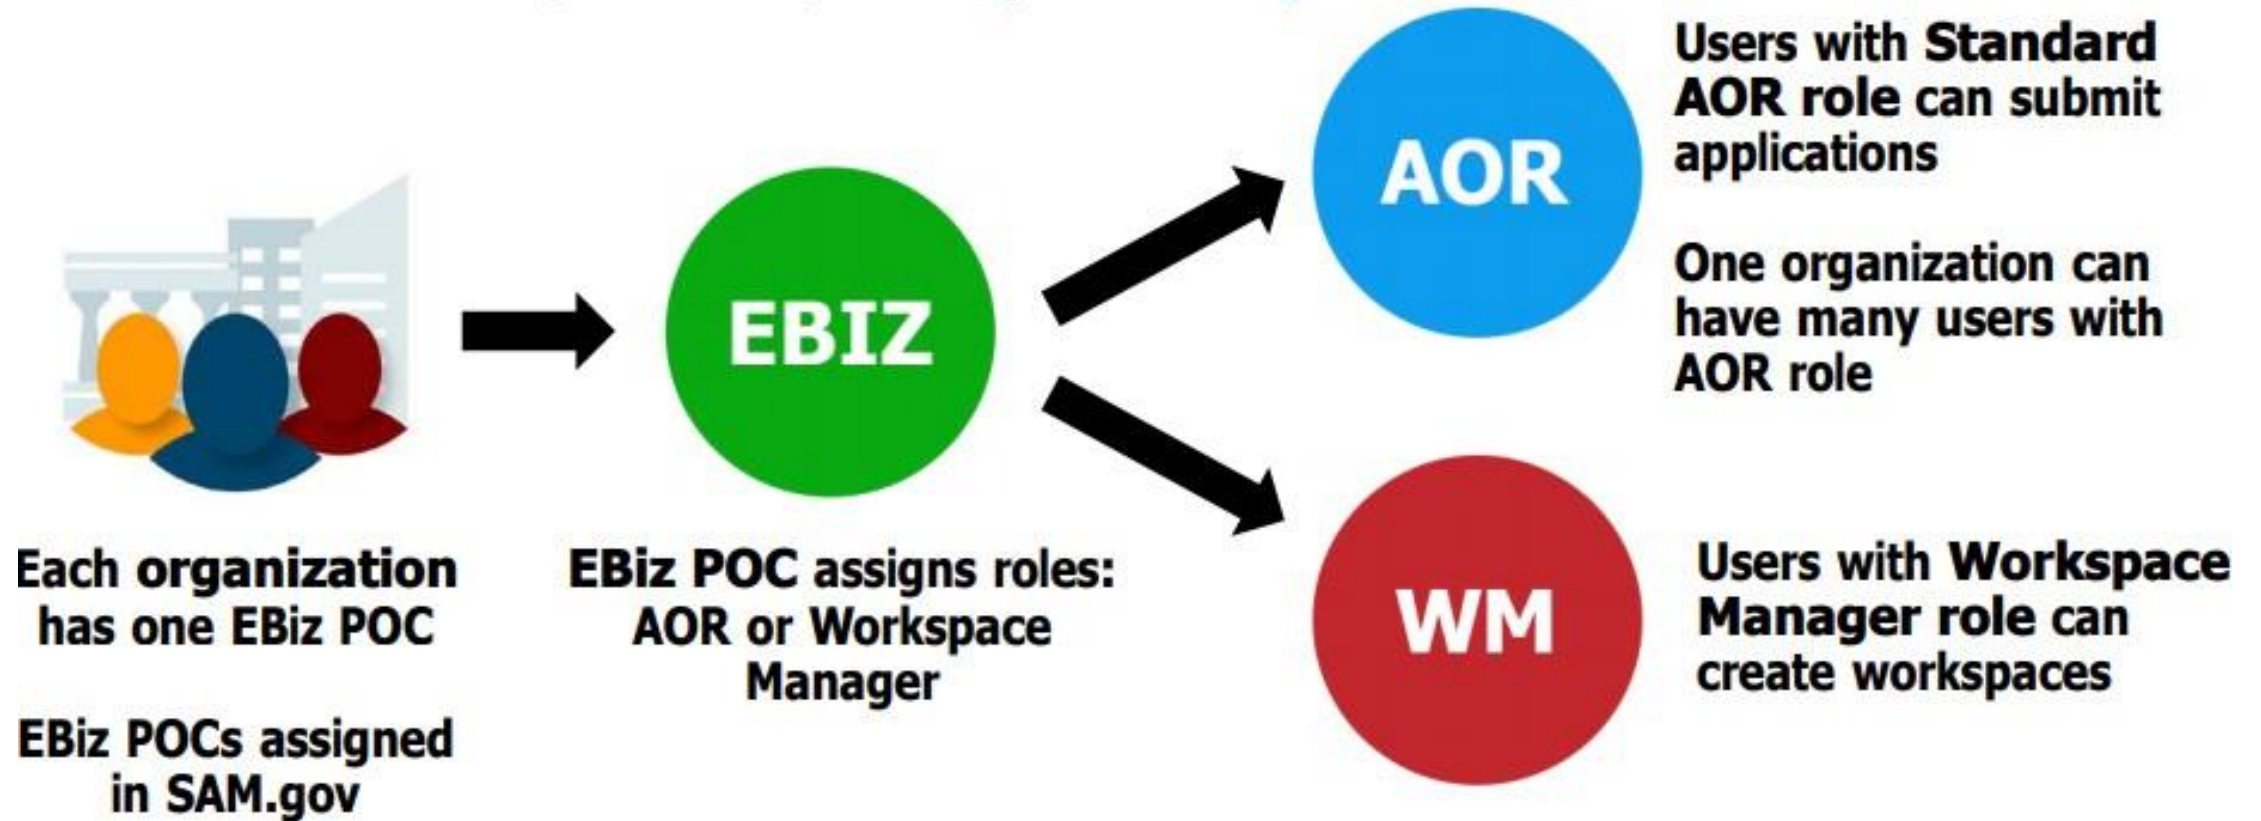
EBIZ

AOR

WM

Each organization has one EBiz POC

EBiz POCs assigned in SAM.gov

EBiz POC assigns roles: AOR or Workspace Manager

Users with Standard AOR role can submit applications

One organization can have many users with AOR role

Users with Workspace Manager role can create workspaces